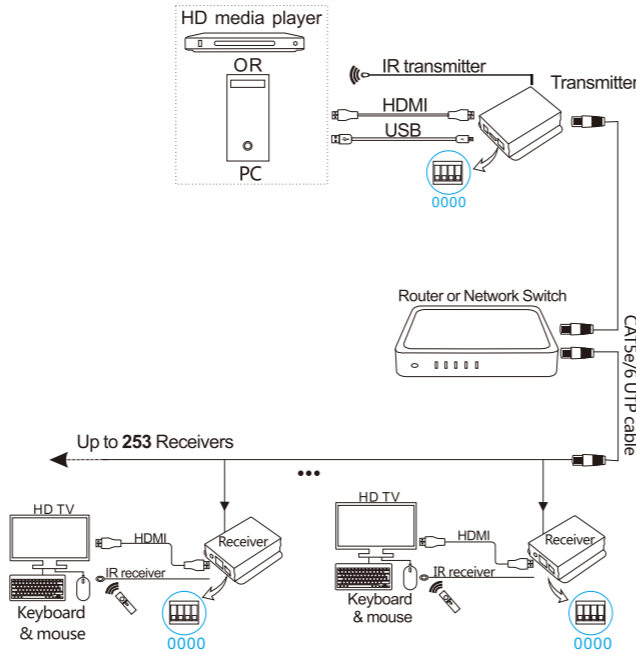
HD media player

OR

PC

IR transmitter

Transmitter

HDMI

USB

0000

Router or Network Switch

CAT5e/6 UTP cable

Up to **253** Receivers

•••

HD TV

HDMI

Receiver

IR receiver

Keyboard & mouse

0000

HD TV

HDMI

Receiver

IR receiver

Keyboard & mouse

0000